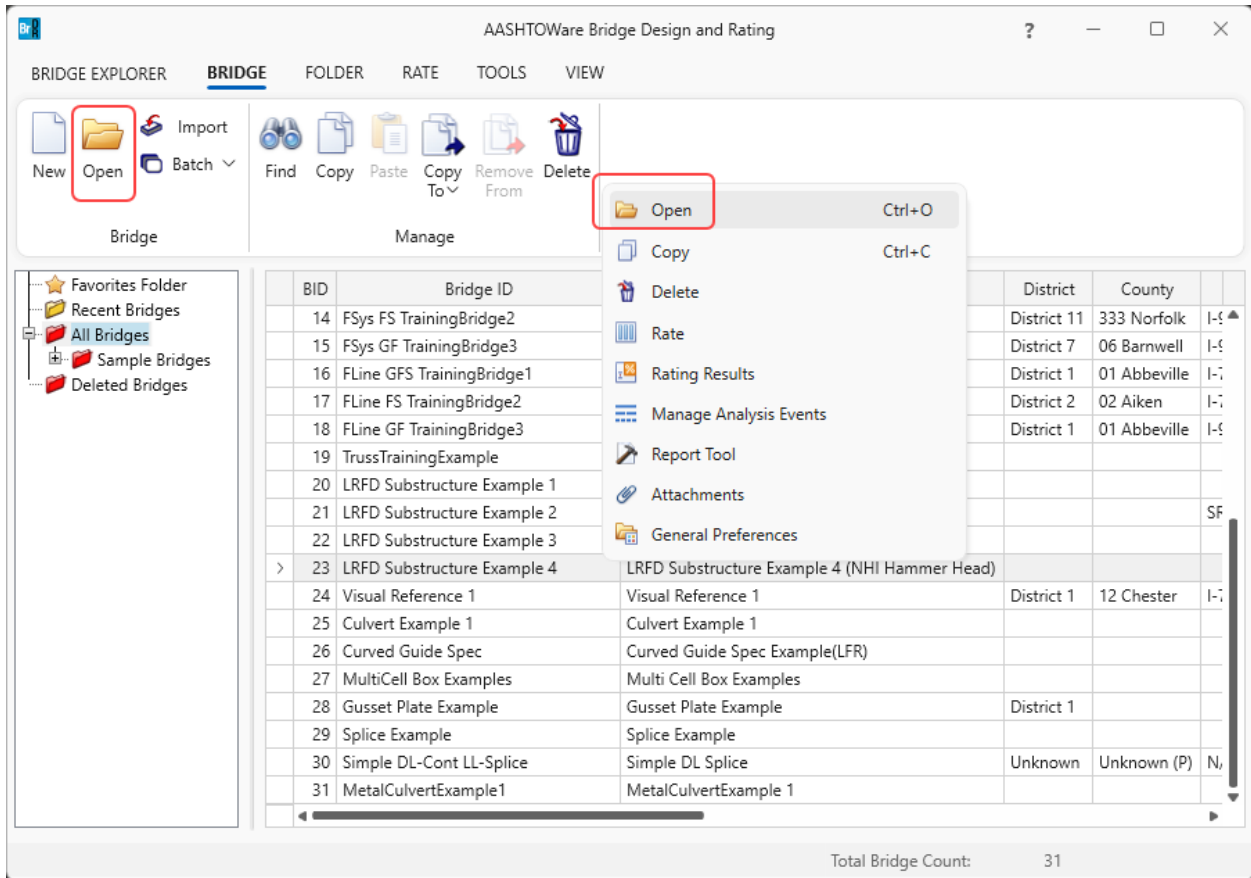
AASHTOWare Bridge Design and Rating

?

BRIDGE EXPLORER BRIDGE FOLDER RATE TOOLS VIEW

New Open Import Batch

Bridge

Find Copy Paste Copy To Remove From Delete

Manage

Open Ctrl+O
Copy Ctrl+C
Delete
Rate
Rating Results
Manage Analysis Events
Report Tool
Attachments
General Preferences

Favorites Folder
Recent Bridges
All Bridges
Sample Bridges
Deleted Bridges

| BID | Bridge ID | | District | County | |
|---|---|---|---|---|---|
| 14 | FSys FS TrainingBridge2 | | District 11 | 333 Norfolk | I-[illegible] |
| 15 | FSys GF TrainingBridge3 | | District 7 | 06 Barnwell | I-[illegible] |
| 16 | FLine GFS TrainingBridge1 | | District 1 | 01 Abbeville | I-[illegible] |
| 17 | FLine FS TrainingBridge2 | | District 2 | 02 Aiken | I-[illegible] |
| 18 | FLine GF TrainingBridge3 | | District 1 | 01 Abbeville | I-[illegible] |
| 19 | TrussTrainingExample | | | | |
| 20 | LRFD Substructure Example 1 | | | | |
| 21 | LRFD Substructure Example 2 | | | | SF |
| 22 | LRFD Substructure Example 3 | | | | |
| 23 | LRFD Substructure Example 4 | LRFD Substructure Example 4 (NHI Hammer Head) | | | |
| 24 | Visual Reference 1 | Visual Reference 1 | District 1 | 12 Chester | I-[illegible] |
| 25 | Culvert Example 1 | Culvert Example 1 | | | |
| 26 | Curved Guide Spec | Curved Guide Spec Example(LFR) | | | |
| 27 | MultiCell Box Examples | Multi Cell Box Examples | | | |
| 28 | Gusset Plate Example | Gusset Plate Example | District 1 | | |
| 29 | Splice Example | Splice Example | | | |
| 30 | Simple DL-Cont LL-Splice | Simple DL Splice | Unknown | Unknown (P) | N/ |
| 31 | MetalCulvertExample1 | MetalCulvertExample 1 | | | |

Total Bridge Count: 31